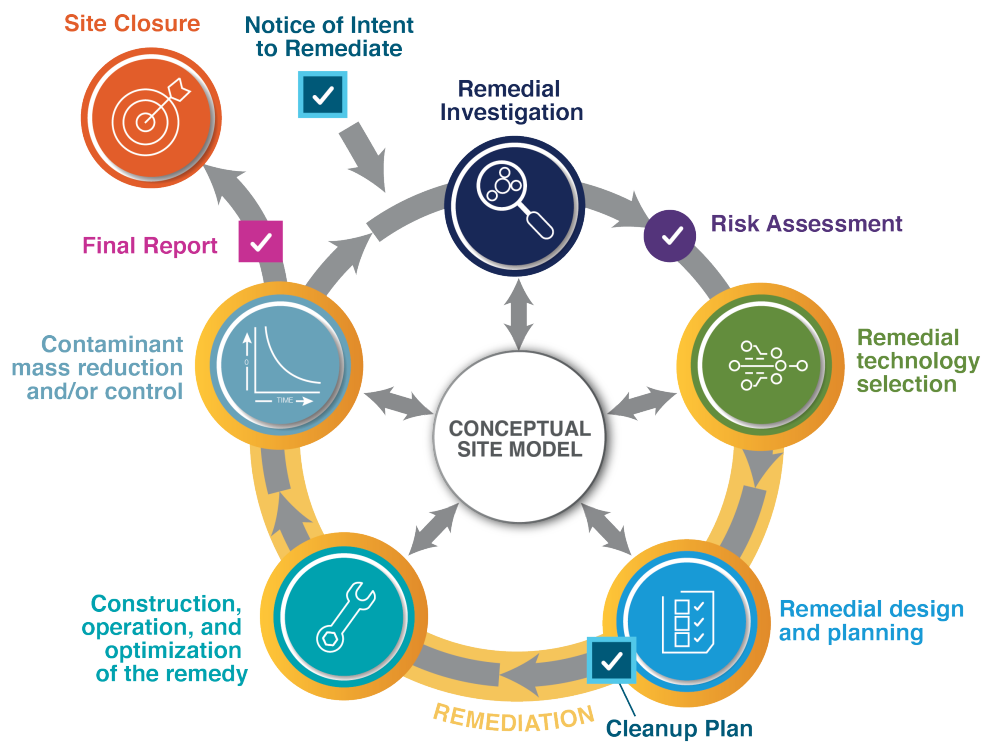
Site Closure

Notice of Intent to Remediate

Remedial Investigation

Risk Assessment

Final Report

Contaminant mass reduction and/or control

C

TIME

CONCEPTUAL SITE MODEL

Remedial technology selection

Construction, operation, and optimization of the remedy

Remedial design and planning

REMEDIATION

Cleanup Plan